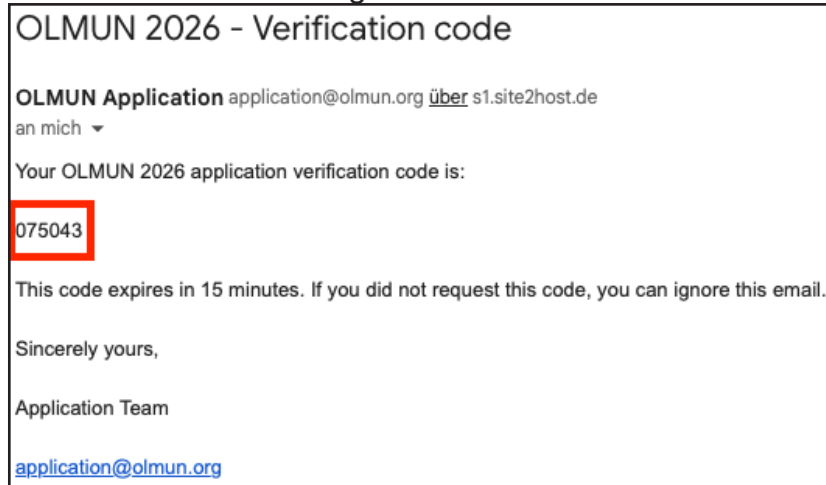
OLMUN 2026 - Verification code

OLMUN Application application@olmun.org über s1.site2host.de
an mich

Your OLMUN 2026 application verification code is:

075043

This code expires in 15 minutes. If you did not request this code, you can ignore this email.

Sincerely yours,

Application Team

application@olmun.org